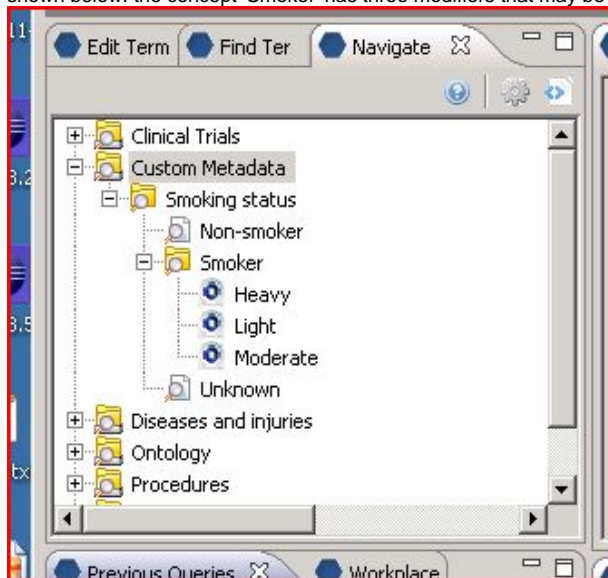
shown below the concept 'Smoker' has three modifiers that may be

Edit Term | Find Ter | Navigate

Clinical Trials
Custom Metadata
Smoking status
Non-smoker
Smoker
Heavy
Light
Moderate
Unknown
Diseases and injuries
Ontology
Procedures

Previous Queries | Workplace